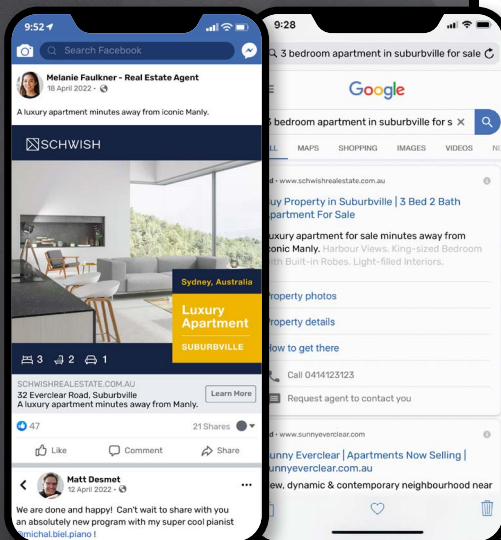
9:52

Search Facebook

Melanie Faulkner - Real Estate Agent
18 April 2022 ·

A luxury apartment minutes away from iconic Manly.

SCHWISH

Sydney, Australia

Luxury Apartment

SUBURBVILLE

3 2 1

SCHWISHREALESTATE.COM.AU
32 Everclear Road, Suburbville
A luxury apartment minutes away from Manly.

Learn More

47

21 Shares

Like

Comment

Share

Matt Desmet
12 April 2022 ·

We are done and happy! Can't wait to share with you an absolutely new program with my super cool pianist @michal.biel.piano !

9:28

3 bedroom apartment in suburbville for sale

Google

3 bedroom apartment in suburbville for s

ALL MAPS SHOPPING IMAGES VIDEOS NE

Ad · www.schwishrealestate.com.au
Buy Property in Suburbville | 3 Bed 2 Bath Apartment For Sale
Luxury apartment for sale minutes away from iconic Manly. Harbour Views. King-sized Bedroom with Built-in Robes. Light-filled Interiors.

Property photos

Property details

How to get there

Call 0414123123

Request agent to contact you

Ad · www.sunnyeverclear.com
Sunny Everclear | Apartments Now Selling | sunnyeverclear.com
New, dynamic & contemporary residential near